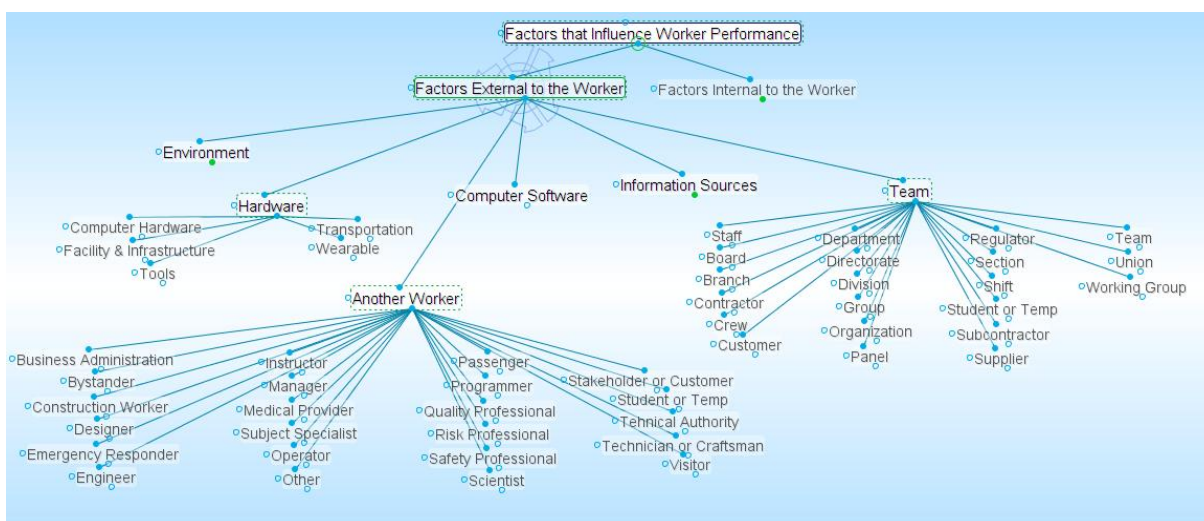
Factors that Influence Worker Performance

Factors External to the Worker

Factors Internal to the Worker

Environment

Hardware

Computer Software

Information Sources

Team

Computer Hardware
Facility & Infrastructure
Tools
Transportation
Wearable

Staff
Board
Branch
Contractor
Crew
Customer
Department
Directorate
Division
Group
Organization
Panel
Regulator
Section
Shift
Student or Temp
Subcontractor
Supplier
Team
Union
Working Group

Another Worker

Business Administration
Bystander
Construction Worker
Designer
Emergency Responder
Engineer
Instructor
Manager
Medical Provider
Subject Specialist
Operator
Other
Passenger
Programmer
Quality Professional
Risk Professional
Safety Professional
Scientist
Stakeholder or Customer
Student or Temp
Tehnical Authority
Technician or Craftsman
Visitor